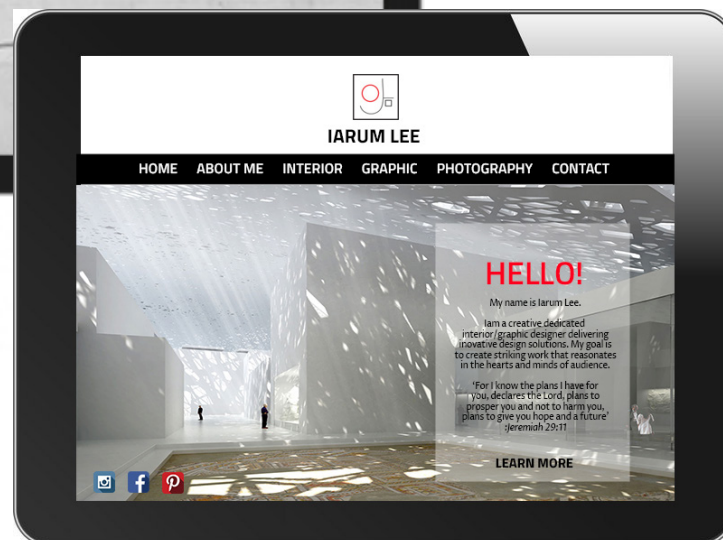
IARUM LEE

HOME ABOUT ME INTERIOR GRAPHIC PHOTOGRAPHY CONTACT

HELLO!

My name is Iarum Lee.

Iam a creative dedicated interior/graphic designer delivering inovative design solutions. My goal is to create striking work that reasonates in the hearts and minds of audience.

'For I know the plans I have for you, declares the Lord, plans to prosper you and not to harm you, plans to give you hope and a future' -Jeremiah 29:11

LEARN MORE